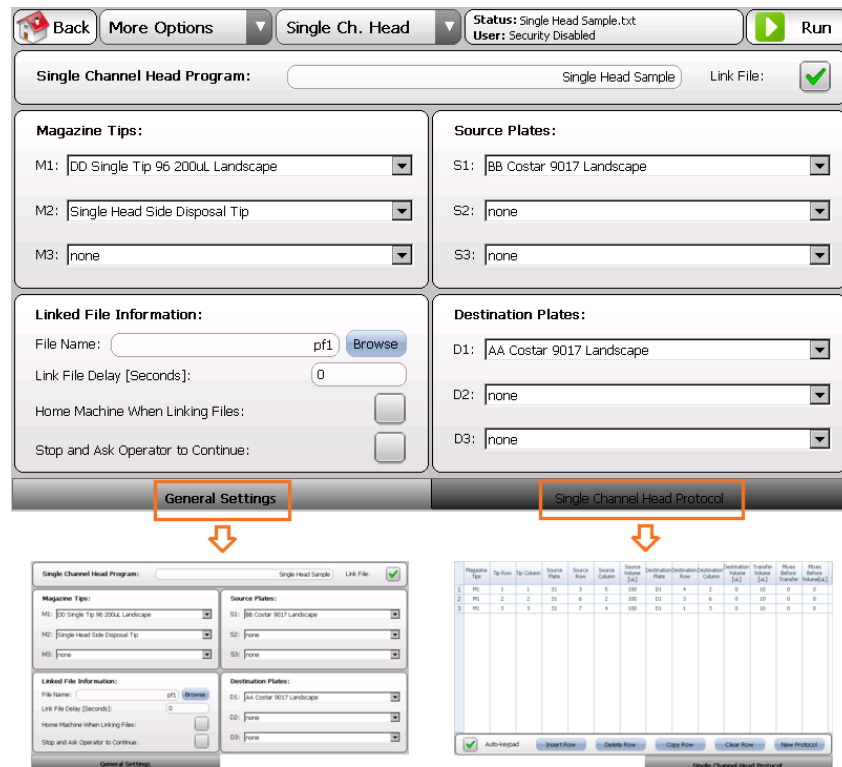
Back More Options Single Ch. Head Status: Single Head Sample.txt User: Security Disabled Run

Single Channel Head Program: Single Head Sample Link File:

Magazine Tips:

M1: DD Single Tip 96 200uL Landscape

M2: Single Head Side Disposal Tip

M3: none

Source Plates:

S1: BB Costar 9017 Landscape

S2: none

S3: none

Linked File Information:

File Name: pf1 Browse

Link File Delay [Seconds]: 0

Home Machine When Linking Files:

Stop and Ask Operator to Continue:

Destination Plates:

D1: AA Costar 9017 Landscape

D2: none

D3: none

General Settings

Single Channel Head Protocol

Single Channel Head Program: Single Head Sample Link File:

Magazine Tips:

M1: DD Single Tip 96 200uL Landscape

M2: Single Head Side Disposal Tip

M3: none

Source Plates:

S1: BB Costar 9017 Landscape

S2: none

S3: none

Linked File Information:

File Name: pf1 Browse

Link File Delay [Seconds]: 0

Home Machine When Linking Files:

Stop and Ask Operator to Continue:

Destination Plates:

D1: AA Costar 9017 Landscape

D2: none

D3: none

General Settings

| | Magazine Tips | Tip Row | Tip Column | Source Plate | Source Row | Source Column | Source Volume [uL] | Destination Plate | Destination Row | Destination Column | Destination Volume [uL] | Transfer Volume [uL] | Mixes Before Transfer | Mixes Before Volume[uL] |
|---|---|---|---|---|---|---|---|---|---|---|---|---|---|---|
| 1 | M1 | 1 | 1 | S1 | 5 | 5 | 100 | D1 | 4 | 2 | 0 | 10 | 0 | 0 |
| 2 | M1 | 2 | 2 | S1 | 6 | 2 | 100 | D1 | 3 | 6 | 0 | 10 | 0 | 0 |
| 3 | M1 | 3 | 3 | S1 | 7 | 4 | 100 | D1 | 1 | 3 | 0 | 10 | 0 | 0 |

Auto-keypad Insert Row Delete Row Copy Row Clear Row New Protocol

Single Channel Head Protocol